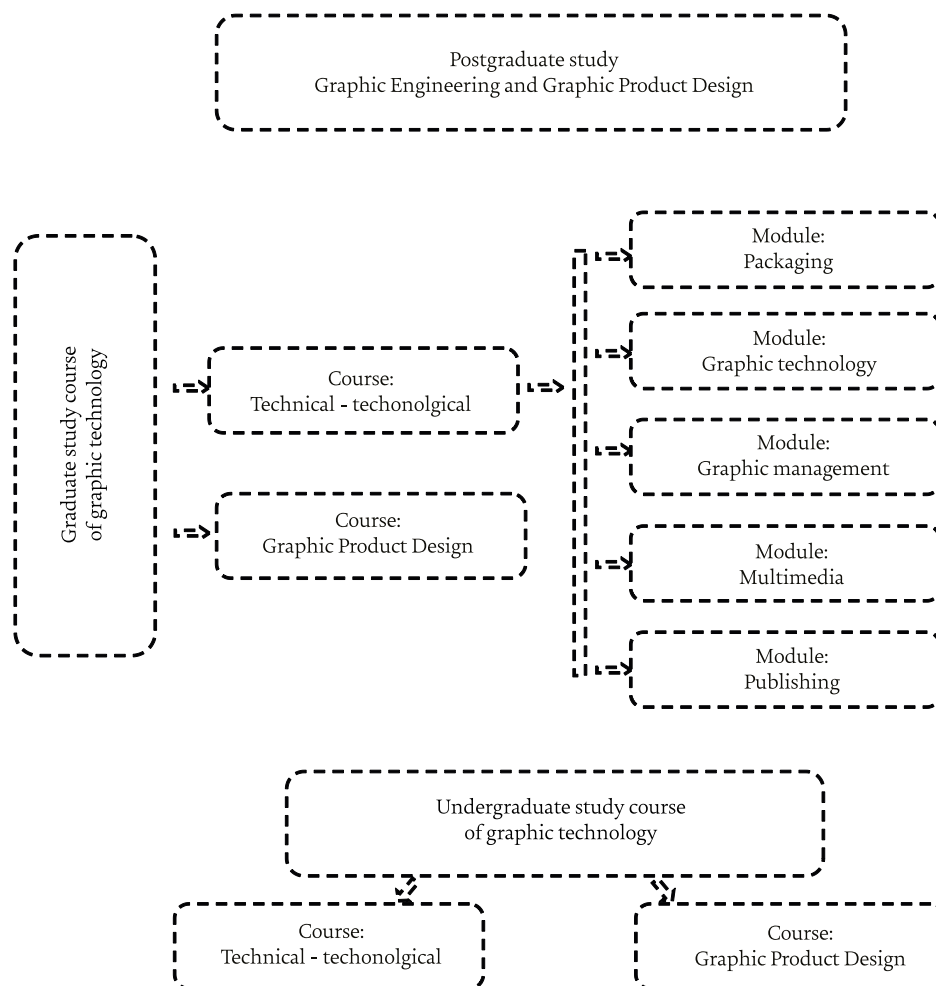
Postgraduate study
Graphic Engineering and Graphic Product Design

Graduate study course
of graphic technology

Course:
Technical - techonolgical

Course:
Graphic Product Design

Module:
Packaging

Module:
Graphic technology

Module:
Graphic management

Module:
Multimedia

Module:
Publishing

Undergraduate study course
of graphic technology

Course:
Technical - techonolgical

Course:
Graphic Product Design